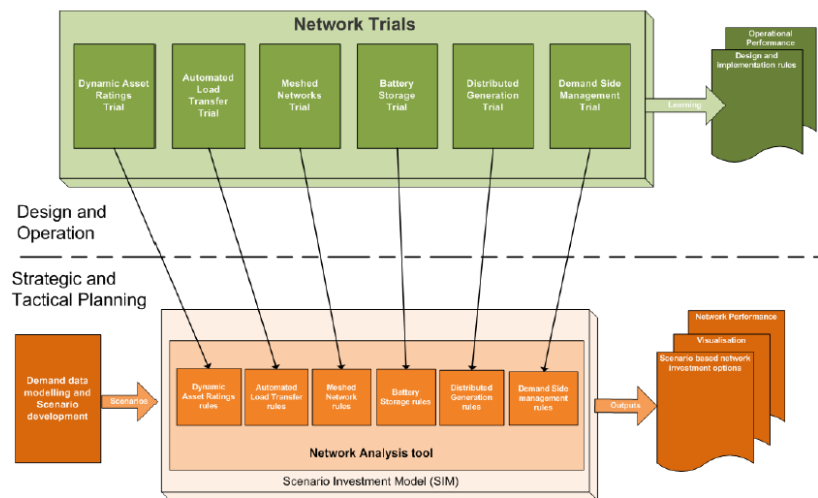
Network Trials

Dynamic Asset Ratings Trial

Automated Load Transfer Trial

Meshed Networks Trial

Battery Storage Trial

Distributed Generation Trial

Demand Side Management Trial

Learning

Operational Performance

Design and Implementation rules

Design and Operation

Strategic and Tactical Planning

Demand data modelling and Scenario development

Scenarios

Dynamic Asset Ratings rules

Automated Load Transfer rules

Meshed Network rules

Battery Storage rules

Distributed Generation rules

Demand Side management rules

Network Analysis tool

Scenario Investment Model (SIM)

Outputs

Network Performance

Visualisation

Scenario based network investment options